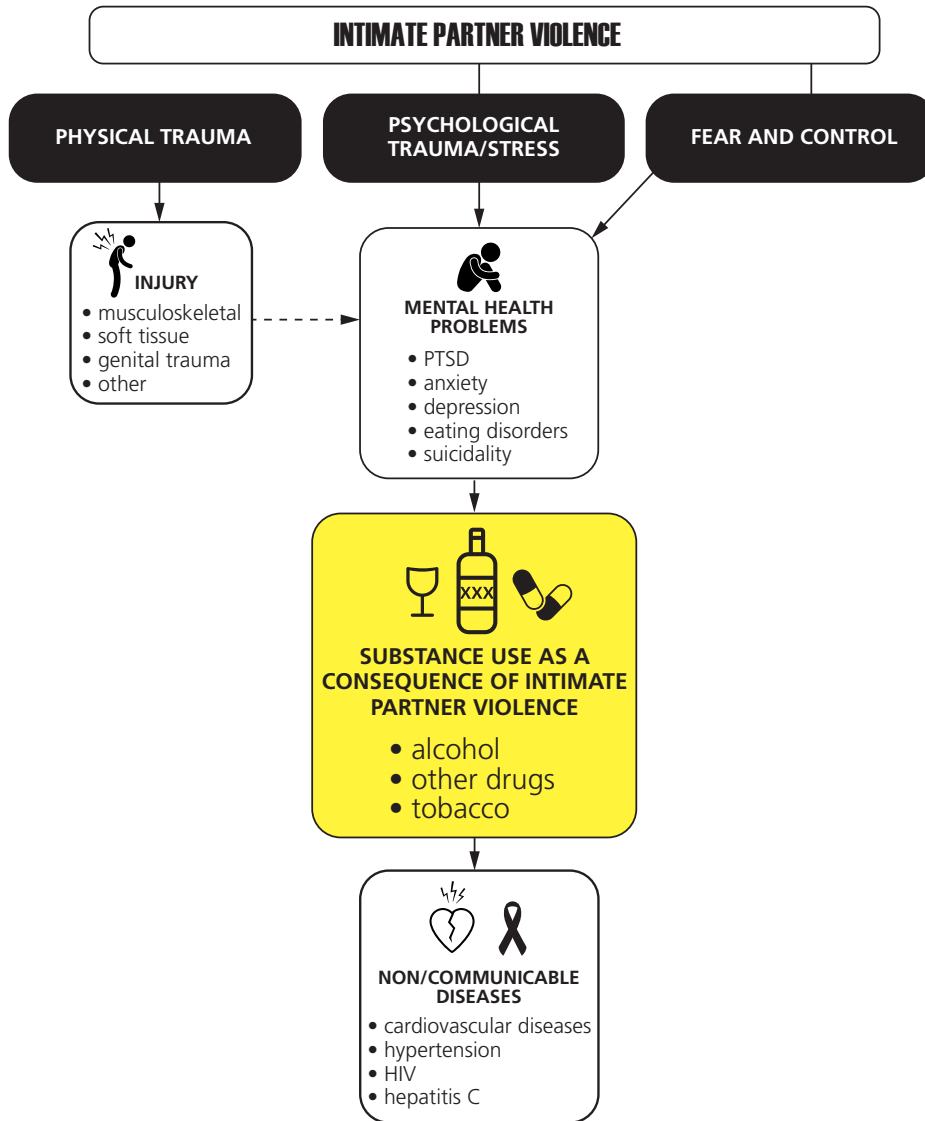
INTIMATE PARTNER VIOLENCE

PHYSICAL TRAUMA

PSYCHOLOGICAL TRAUMA/STRESS

FEAR AND CONTROL

INJURY
• musculoskeletal
• soft tissue
• genital trauma
• other

MENTAL HEALTH PROBLEMS
• PTSD
• anxiety
• depression
• eating disorders
• suicidality

XXX

SUBSTANCE USE AS A CONSEQUENCE OF INTIMATE PARTNER VIOLENCE
• alcohol
• other drugs
• tobacco

NON/COMMUNICABLE DISEASES
• cardiovascular diseases
• hypertension
• HIV
• hepatitis C